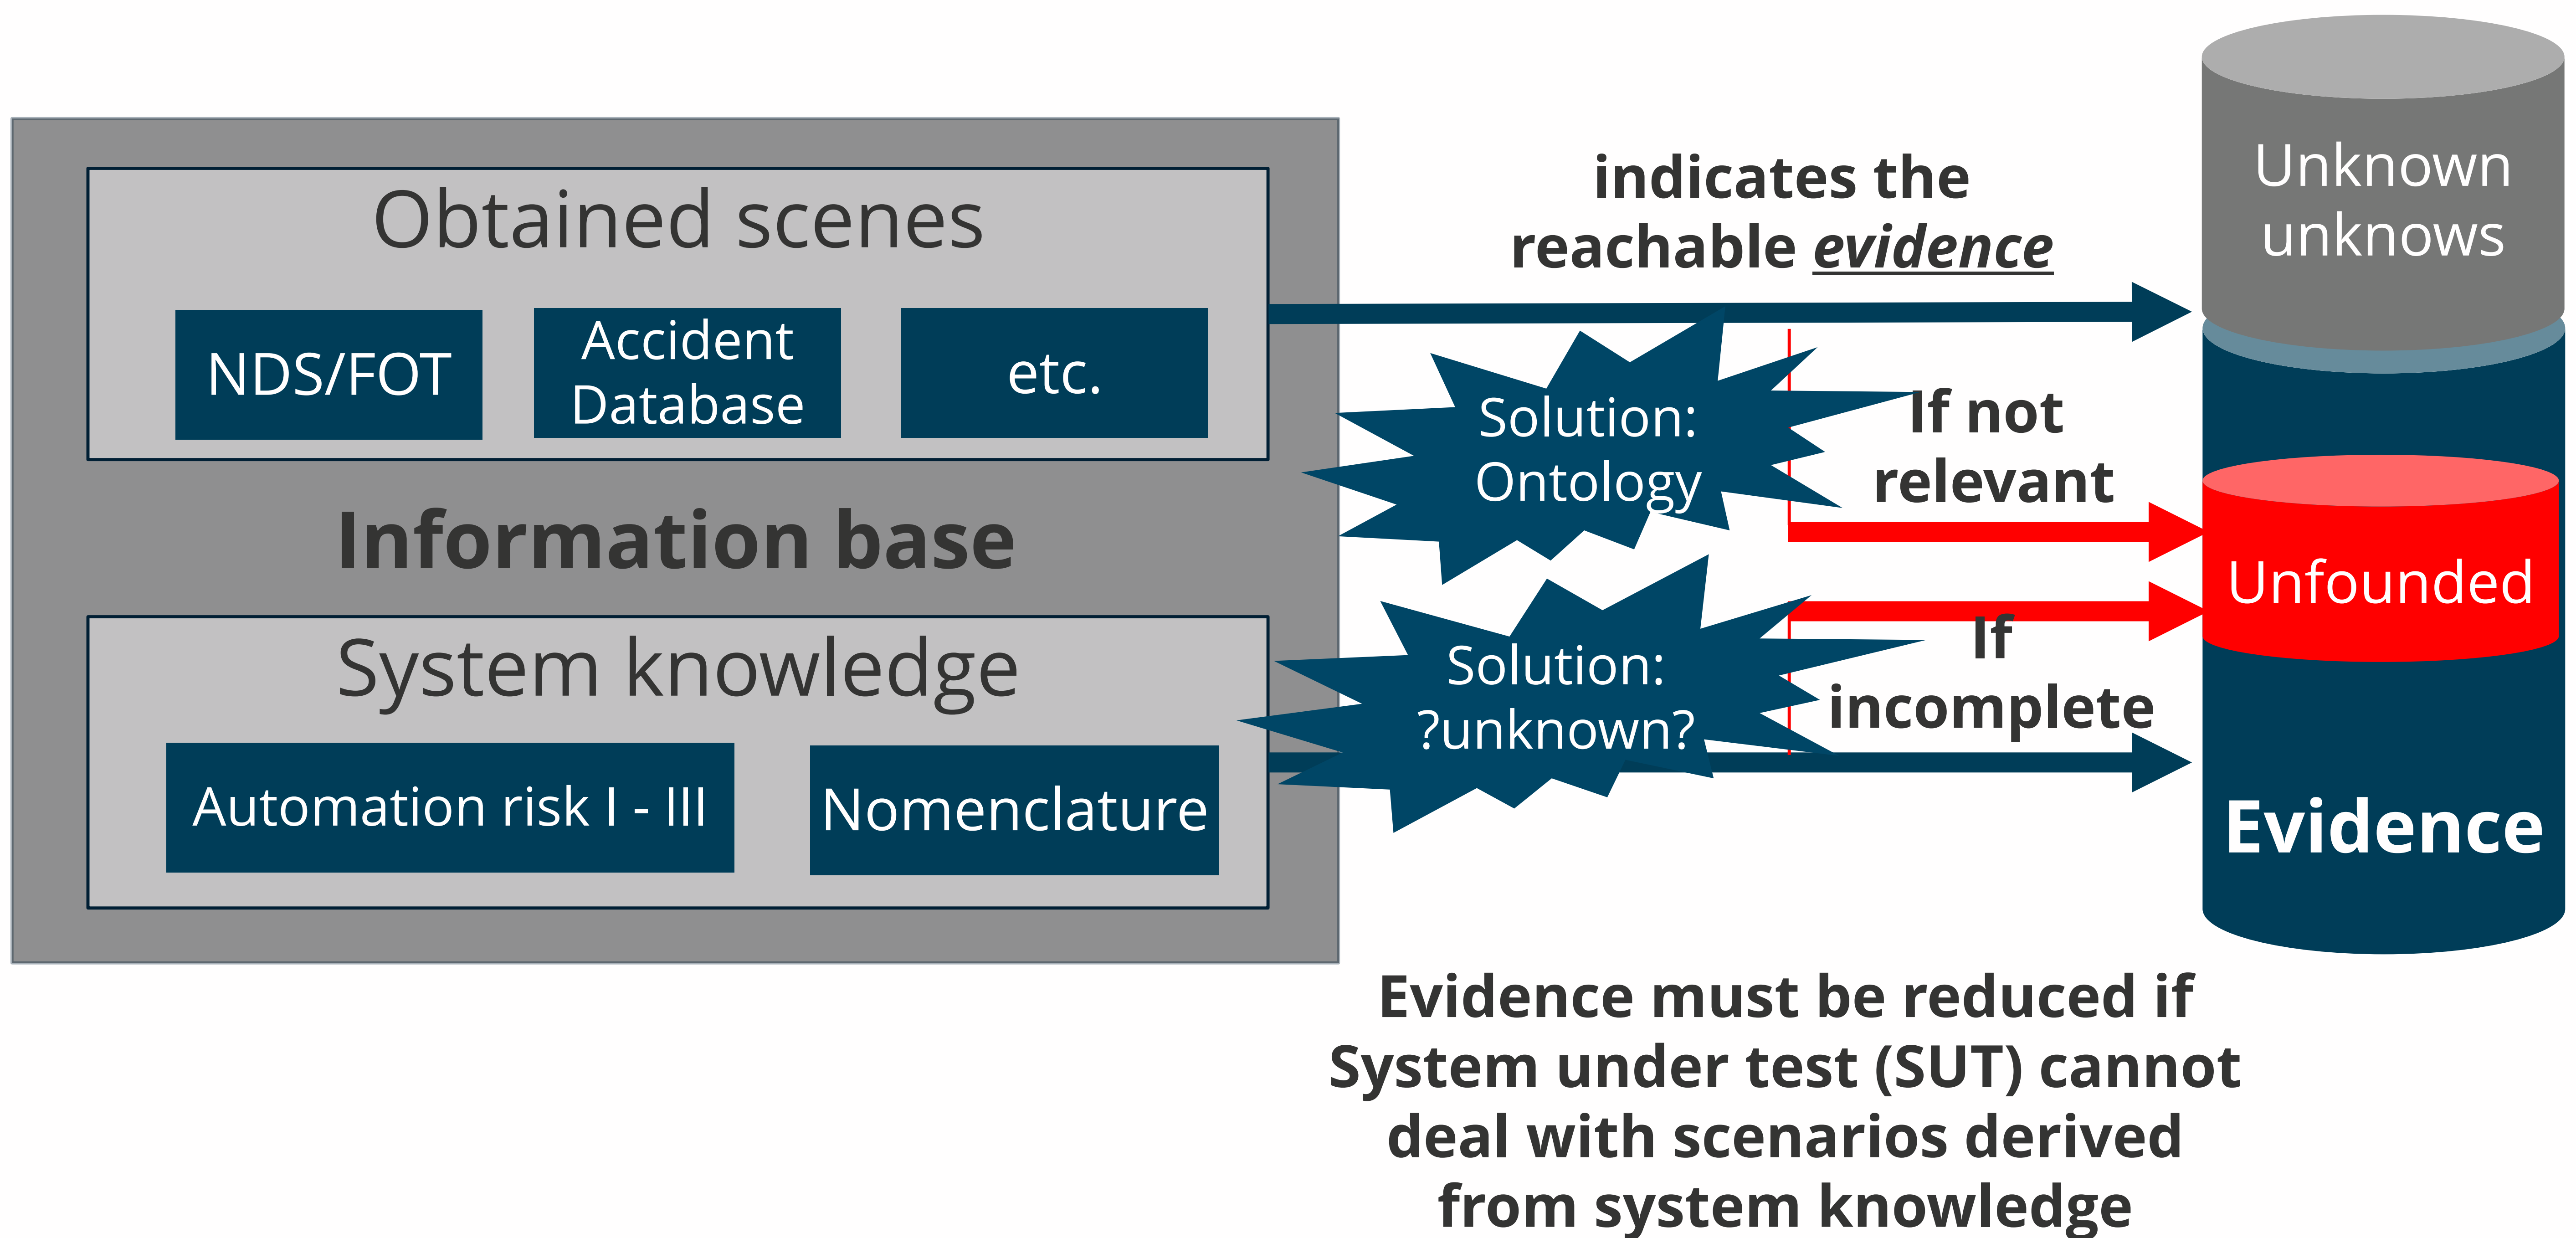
Obtained scenes

NDS/FOT

Accident Database

etc.

Information base

System knowledge

Automation risk I - III

Nomenclature

indicates the reachable *evidence*

Solution: Ontology

If not relevant

Solution: ?unknown?

If incomplete

Unknown unknows

Unfounded

Evidence

Evidence must be reduced if System under test (SUT) cannot deal with scenarios derived from system knowledge